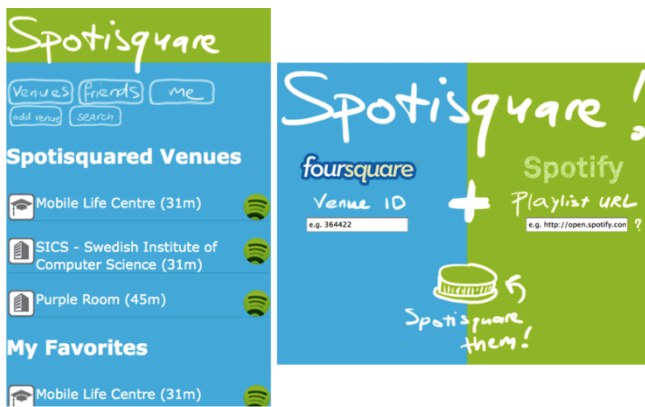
Spotisquare

Venues
friends
me
add venue
search

Spotisquared Venues

Mobile Life Centre (31m)

SICS - Swedish Institute of Computer Science (31m)

Purple Room (45m)

My Favorites

Mobile Life Centre (31m)

Spotisquare!

foursquare
Venue ID
e.g. 364422

+

Spotify
Playlist URL
e.g. http://open.spotify.con
?

Spotisquare them!